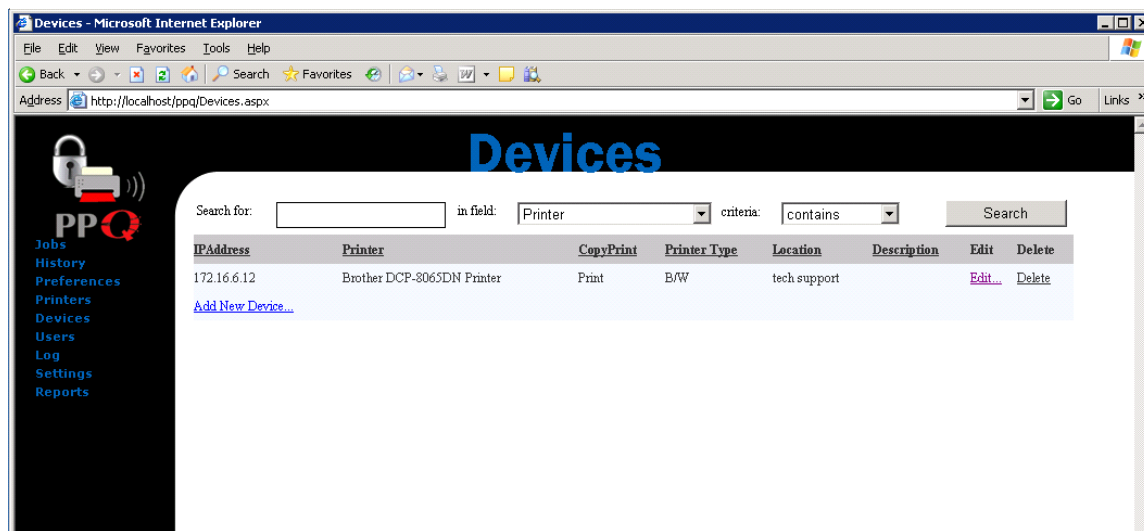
Devices - Microsoft Internet Explorer

File Edit View Favorites Tools Help

Back Search Favorites

Address http://localhost/ppq/Devices.aspx Go Links

Devices

PPQ

Jobs
History
Preferences
Printers
Devices
Users
Log
Settings
Reports

Search for: in field: Printer criteria: contains Search

| IPAddress | Printer | CopyPrint | Printer Type | Location | Description | Edit | Delete |
|---|---|---|---|---|---|---|---|
| 172.16.6.12 | Brother DCP-8065DN Printer | Print | B/W | tech support | | Edit... | Delete |

Add New Device...